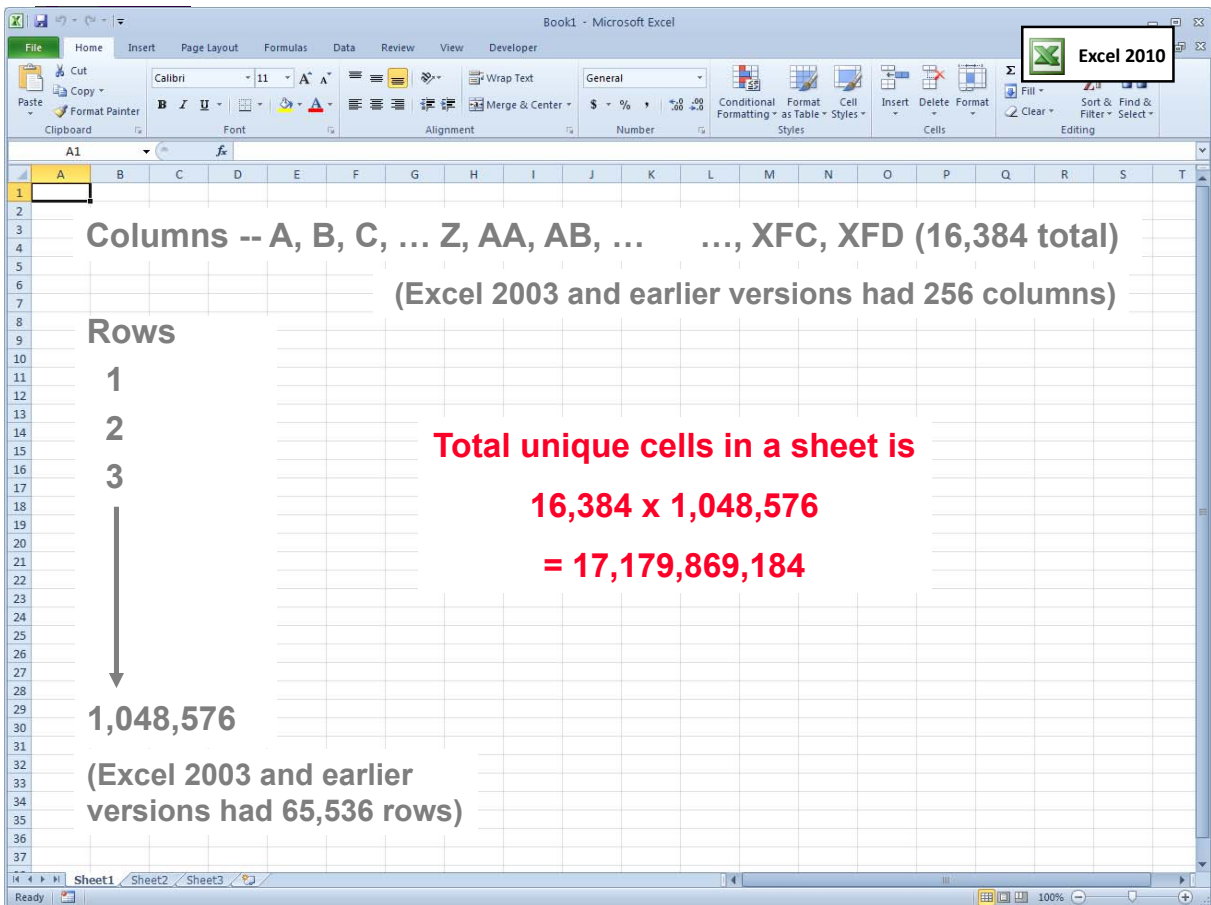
Book1 - Microsoft Excel

Excel 2010

File Home Insert Page Layout Formulas Data Review View Developer

Paste Cut Copy Format Painter Clipboard
Calibri 11 B I U Font
Wrap Text Merge & Center Alignment
General $ % , Number
Conditional Formatting Format as Table Cell Styles Styles
Insert Delete Format Cells
Fill Clear Sort & Filter Find & Select Editing

A1 $f_x$

A B C D E F G H I J K L M N O P Q R S T

1 2 3 4 5 6 7 8 9 10 11 12 13 14 15 16 17 18 19 20 21 22 23 24 25 26 27 28 29 30 31 32 33 34 35 36 37

Columns -- A, B, C, … Z, AA, AB, … …, XFC, XFD (16,384 total)

(Excel 2003 and earlier versions had 256 columns)

Rows

1

2

3

1,048,576

(Excel 2003 and earlier versions had 65,536 rows)

Total unique cells in a sheet is

16,384 x 1,048,576

= 17,179,869,184

Sheet1 Sheet2 Sheet3

Ready 100%